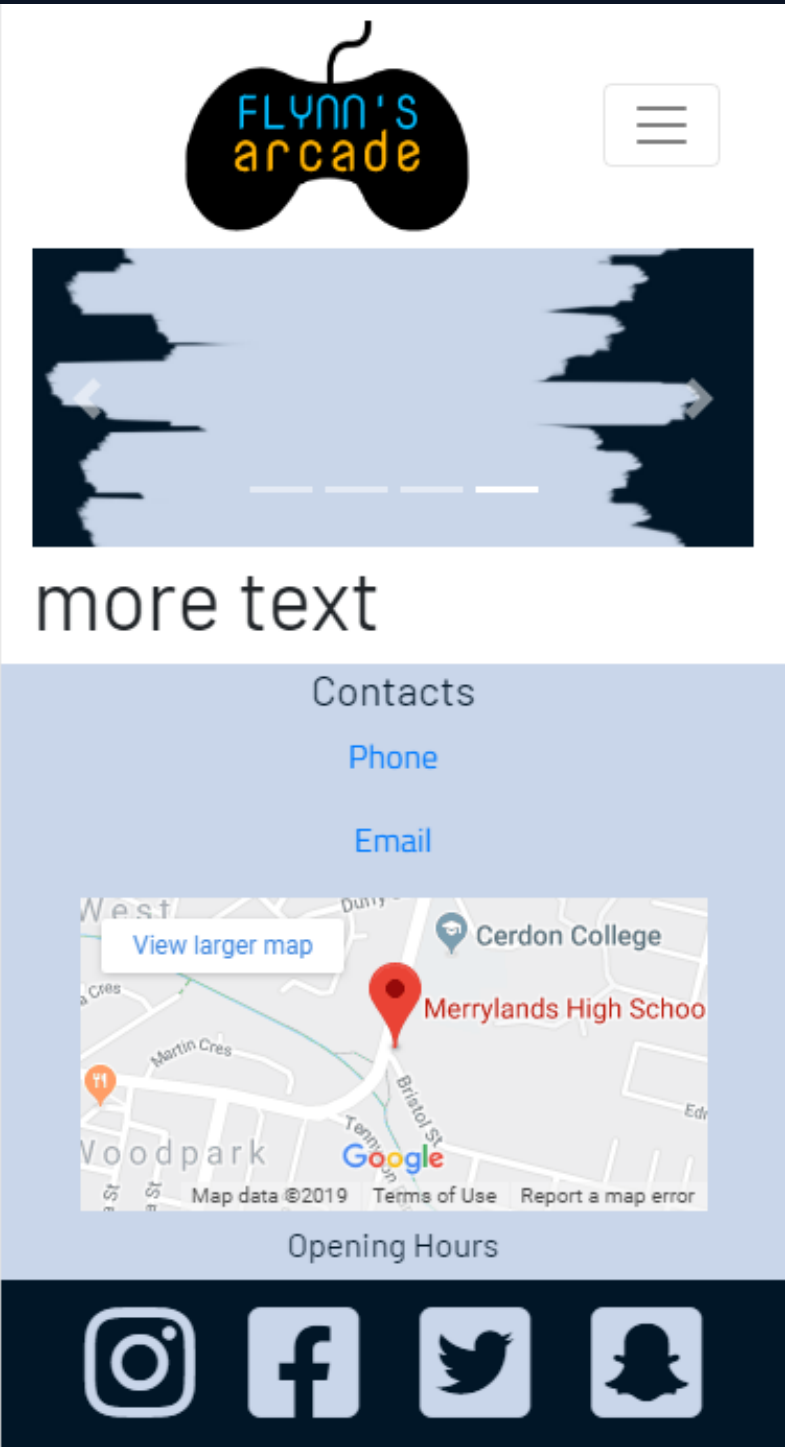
FLYNN'S arcade

more text

Contacts

Phone

Email

West
Duffy
View larger map
Cerdon College
Merrylands High Schoo
Martin Cres
Bristol St
Tennyson
Woodpark
Google
Map data ©2019 Terms of Use Report a map error

Opening Hours